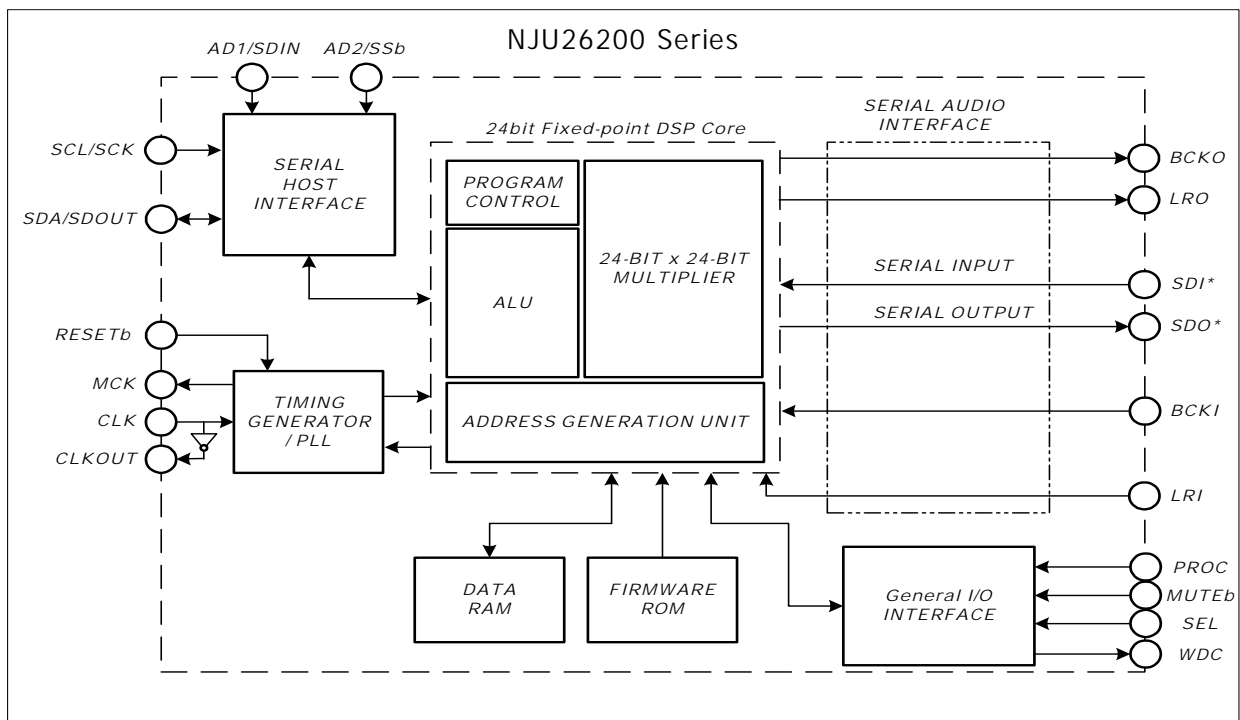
NJU26200 Series

AD1/SDIN
AD2/SSb

SCL/SCK
SDA/SDOUT

SERIAL HOST INTERFACE

24bit Fixed-point DSP Core

PROGRAM CONTROL

ALU

24-BIT x 24-BIT MULTIPLIER

SERIAL AUDIO INTERFACE

BCKO
LRO
SERIAL INPUT
SDI*
SERIAL OUTPUT
SDO*

RESETb
MCK
CLK
CLKOUT

TIMING GENERATOR / PLL

ADDRESS GENERATION UNIT

BCKI
LRI

DATA RAM

FIRMWARE ROM

General I/O INTERFACE

PROC
MUTEb
SEL
WDC